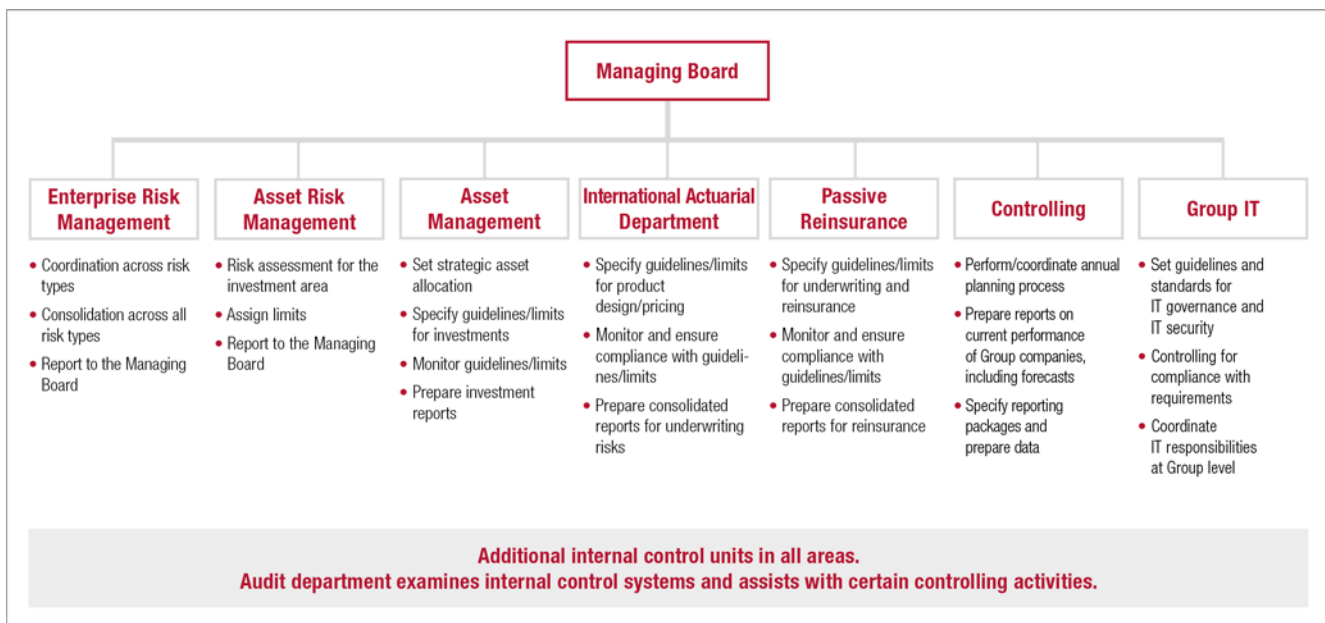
Managing Board

Enterprise Risk Management
- Coordination across risk types
- Consolidation across all risk types
- Report to the Managing Board

Asset Risk Management
- Risk assessment for the investment area
- Assign limits
- Report to the Managing Board

Asset Management
- Set strategic asset allocation
- Specify guidelines/limits for investments
- Monitor guidelines/limits
- Prepare investment reports

International Actuarial Department
- Specify guidelines/limits for product design/pricing
- Monitor and ensure compliance with guidelines/limits
- Prepare consolidated reports for underwriting risks

Passive Reinsurance
- Specify guidelines/limits for underwriting and reinsurance
- Monitor and ensure compliance with guidelines/limits
- Prepare consolidated reports for reinsurance

Controlling
- Perform/coordinate annual planning process
- Prepare reports on current performance of Group companies, including forecasts
- Specify reporting packages and prepare data

Group IT
- Set guidelines and standards for IT governance and IT security
- Controlling for compliance with requirements
- Coordinate IT responsibilities at Group level

Additional internal control units in all areas.
Audit department examines internal control systems and assists with certain controlling activities.